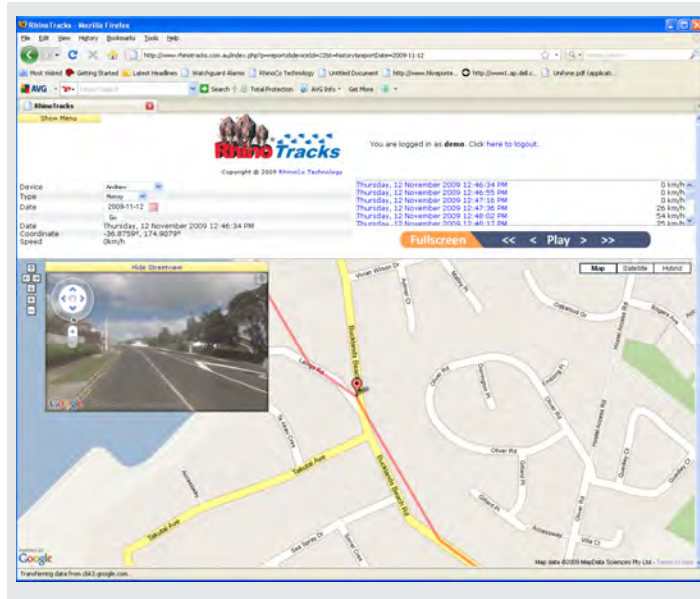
RhinoTracks - Mozilla Firefox

File Edit View History Bookmarks Tools Help

http://www.rhinotracks.com.au/index.php?p=reports&deviceId=22&r=historyReport&Date=2009-11-12

Most Visited Getting Started Latest Headlines Watchguard Alarms RhinoCo Technology Untitled Document http://www.filereporte... http://www1.ap.dell.c... Uniform.pdf (applicat...

AVG Search Total Protection AVG Info Get More

RhinoTracks

Show Menu

RhinoTracks

Copyright @ 2009 RhinoCo Technology

You are logged in as demo. Click here to logout.

Device Andrew
Type Rotary
Date 2009-11-12
Go

Date Thursday, 12 November 2009 12:46:34 PM
Coordinate -36.8759°, 174.9079°
Speed 0km/h

| | |
|---|---|
| Thursday, 12 November 2009 12:46:34 PM | 0 km/h |
| Thursday, 12 November 2009 12:46:55 PM | 0 km/h |
| Thursday, 12 November 2009 12:47:16 PM | 0 km/h |
| Thursday, 12 November 2009 12:47:36 PM | 26 km/h |
| Thursday, 12 November 2009 12:48:02 PM | 54 km/h |
| Thursday, 12 November 2009 12:48:17 PM | 25 km/h |

Fullscreen << < Play > >>

Hide Streetview

Map Satellite Hybrid

Vivian Wilson Dr
Bucklands Beach Rd
Oliver Rd
Takutai Ave
Accessway
Sea Spray Dr
Oliver Rd

Google

Map data ©2009 MapData Sciences Pty Ltd - Terms of Use

Transferring data from cbk3.google.com...